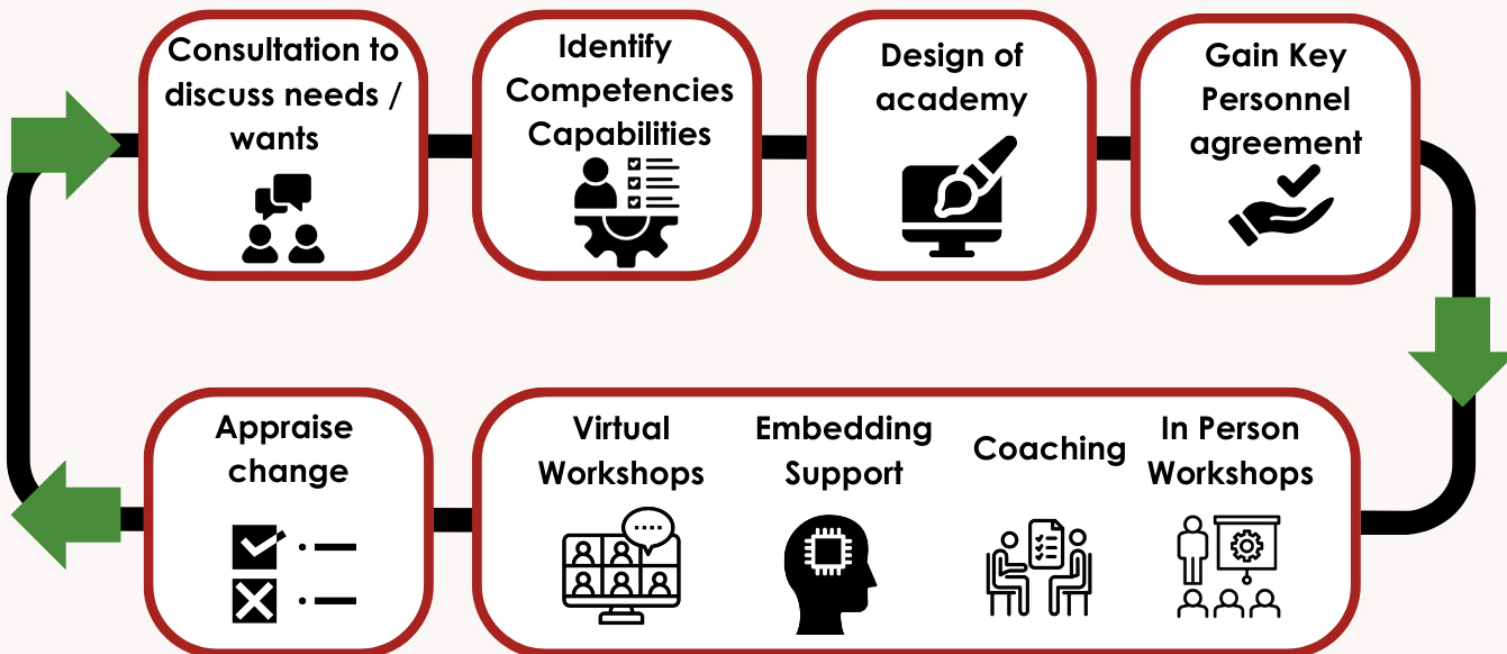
Consultation to discuss needs / wants

Identify Competencies Capabilities

Design of academy

Gain Key Personnel agreement

Virtual Workshops

Embedding Support

Coaching

In Person Workshops

Appraise change